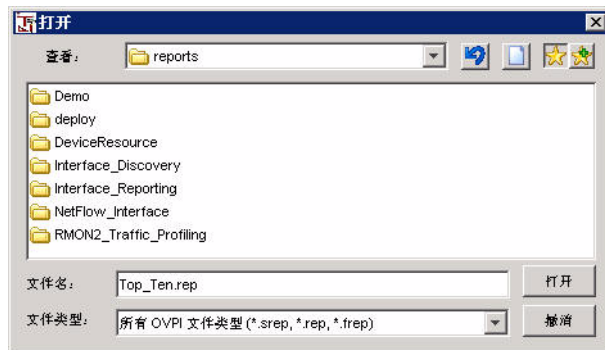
打开

查看： reports

Demo
deploy
DeviceResource
Interface_Discovery
Interface_Reporting
NetFlow_Interface
RMON2_Traffic_Profiling

文件名： Top_Ten.rep
打开

文件类型： 所有 OVPI 文件类型 (*.srep, *.rep, *.frep)
撤消